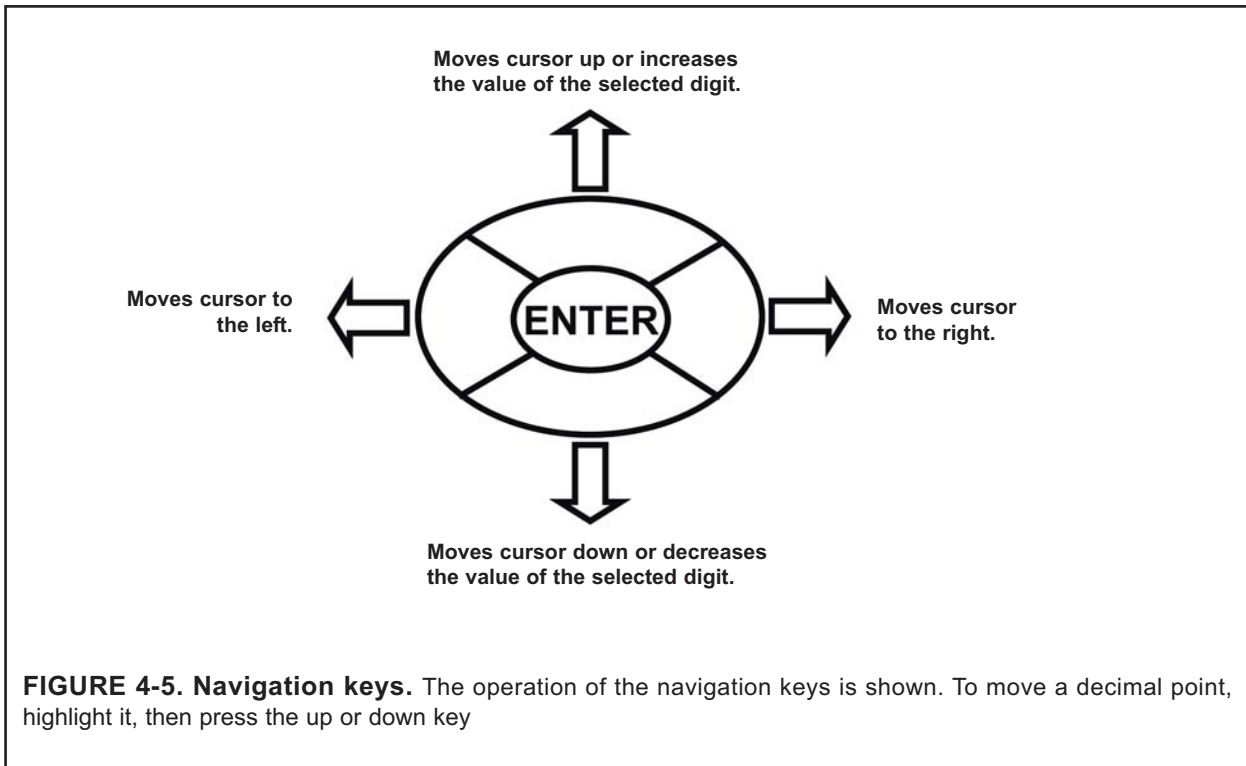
Moves cursor up or increases the value of the selected digit.

Moves cursor to the left.

ENTER

Moves cursor to the right.

Moves cursor down or decreases the value of the selected digit.

**FIGURE 4-5. Navigation keys.** The operation of the navigation keys is shown. To move a decimal point, highlight it, then press the up or down key